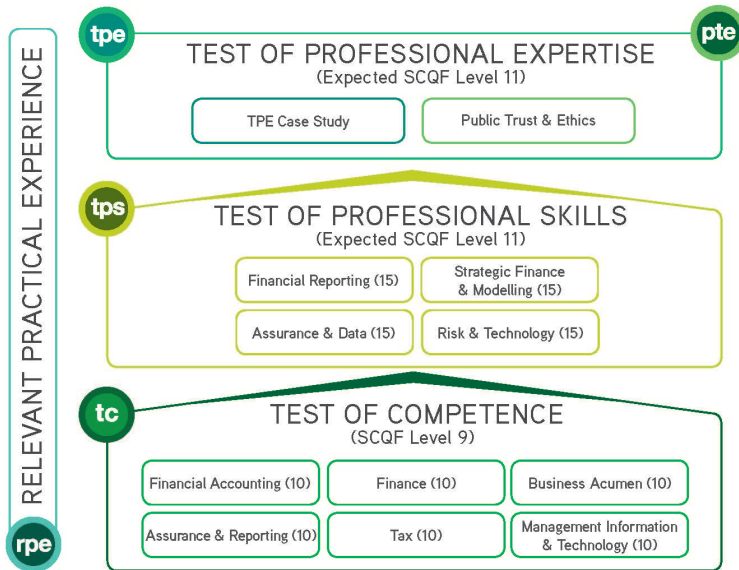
RELEVANT PRACTICAL EXPERIENCE

rpe

tpe

pte

TEST OF PROFESSIONAL EXPERTISE
(Expected SCQF Level 11)

TPE Case Study

Public Trust & Ethics

tps

TEST OF PROFESSIONAL SKILLS
(Expected SCQF Level 11)

Financial Reporting (15)

Strategic Finance & Modelling (15)

Assurance & Data (15)

Risk & Technology (15)

tc

TEST OF COMPETENCE
(SCQF Level 9)

Financial Accounting (10)

Finance (10)

Business Acumen (10)

Assurance & Reporting (10)

Tax (10)

Management Information & Technology (10)